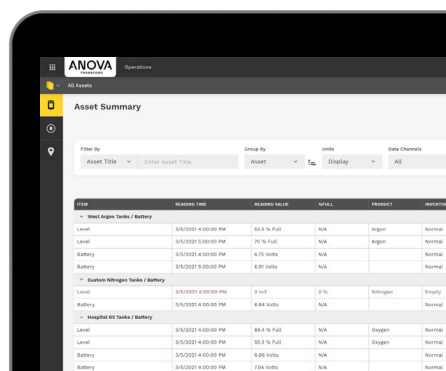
ANOVA
TRANSCEND

Operations

All Assets

Asset Summary

Filter By
Asset Title
Enter Asset Title

Group By
Asset

Units
Display

Data Channels
All

| ITEM | READING TIME | READING VALUE | %FULL | PRODUCT | INVENTOR |
|---|---|---|---|---|---|
| West Argon Tanks / Battery | | | | | |
| Level | 3/5/2021 4:00:00 PM | 53.5 % Full | N/A | Argon | Normal |
| Level | 3/5/2021 5:00:00 PM | 70 % Full | N/A | Argon | Normal |
| Battery | 3/5/2021 4:00:00 PM | 6.75 Volts | N/A | | Normal |
| Battery | 3/5/2021 5:00:00 PM | 6.91 Volts | N/A | | Normal |
| Euston Nitrogen Tanks / Battery | | | | | |
| Level | 3/5/2021 4:00:00 PM | 0 in3 | 0 % | Nitrogen | Empty |
| Battery | 3/5/2021 4:00:00 PM | 6.84 Volts | N/A | | Normal |
| Hospital O2 Tanks / Battery | | | | | |
| Level | 3/5/2021 4:00:00 PM | 89.4 % Full | N/A | Oxygen | Normal |
| Level | 3/5/2021 4:00:00 PM | 55.3 % Full | N/A | Oxygen | Normal |
| Battery | 3/5/2021 4:00:00 PM | 6.86 Volts | N/A | | Normal |
| Battery | 3/5/2021 4:00:00 PM | 7.04 Volts | N/A | | Normal |